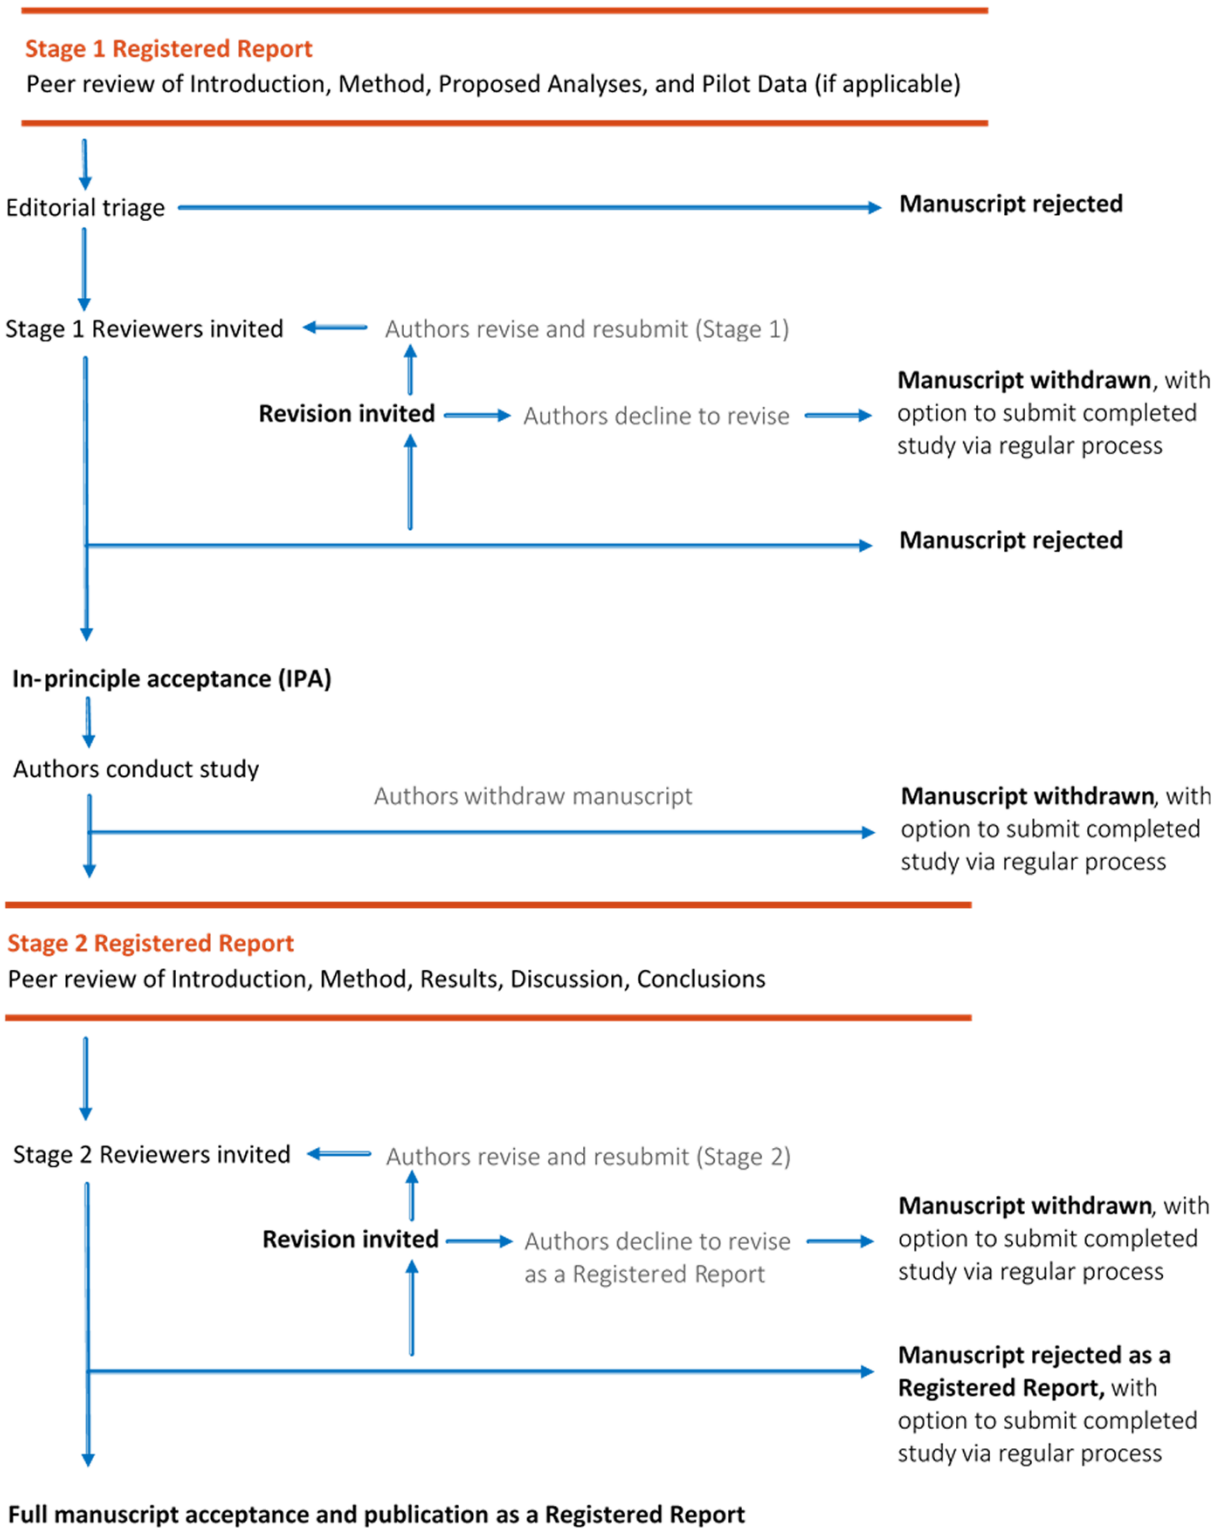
Stage 1 Registered Report
Peer review of Introduction, Method, Proposed Analyses, and Pilot Data (if applicable)

Editorial triage

Manuscript rejected

Stage 1 Reviewers invited

Authors revise and resubmit (Stage 1)

Revision invited

Authors decline to revise

Manuscript withdrawn, with option to submit completed study via regular process

Manuscript rejected

In-principle acceptance (IPA)

Authors conduct study

Authors withdraw manuscript

Manuscript withdrawn, with option to submit completed study via regular process

Stage 2 Registered Report
Peer review of Introduction, Method, Results, Discussion, Conclusions

Stage 2 Reviewers invited

Authors revise and resubmit (Stage 2)

Revision invited

Authors decline to revise as a Registered Report

Manuscript withdrawn, with option to submit completed study via regular process

Manuscript rejected as a Registered Report, with option to submit completed study via regular process

Full manuscript acceptance and publication as a Registered Report